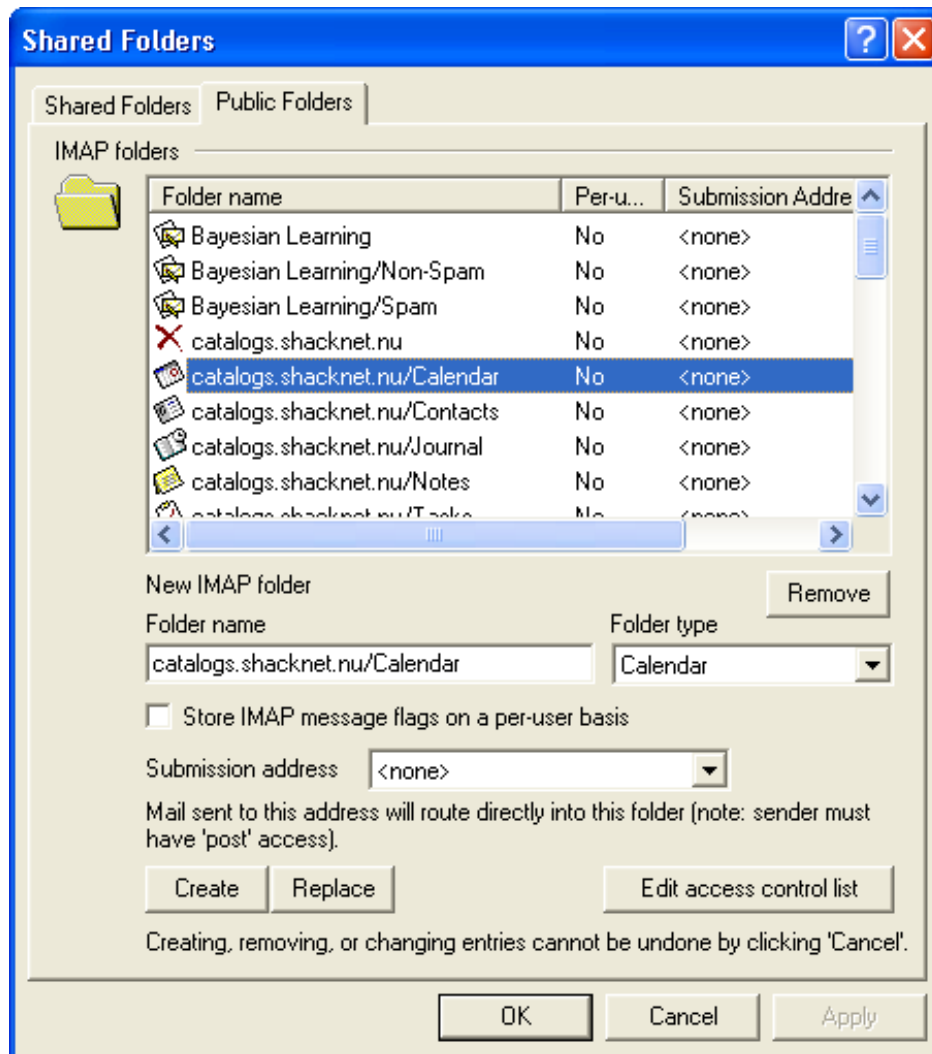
Shared Folders

Shared Folders | Public Folders

IMAP folders

| Folder name | Per-u... | Submission Addre |
|---|---|---|
| Bayesian Learning | No | <none> |
| Bayesian Learning/Non-Spam | No | <none> |
| Bayesian Learning/Spam | No | <none> |
| catalogs.shacknet.nu | No | <none> |
| catalogs.shacknet.nu/Calendar | No | <none> |
| catalogs.shacknet.nu/Contacts | No | <none> |
| catalogs.shacknet.nu/Journal | No | <none> |
| catalogs.shacknet.nu/Notes | No | <none> |
| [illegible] | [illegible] | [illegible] |

New IMAP folder

Remove

Folder name

catalogs.shacknet.nu/Calendar

Folder type

Calendar

Store IMAP message flags on a per-user basis

Submission address <none>

Mail sent to this address will route directly into this folder (note: sender must have 'post' access).

Create

Replace

Edit access control list

Creating, removing, or changing entries cannot be undone by clicking 'Cancel'.

OK

Cancel

Apply